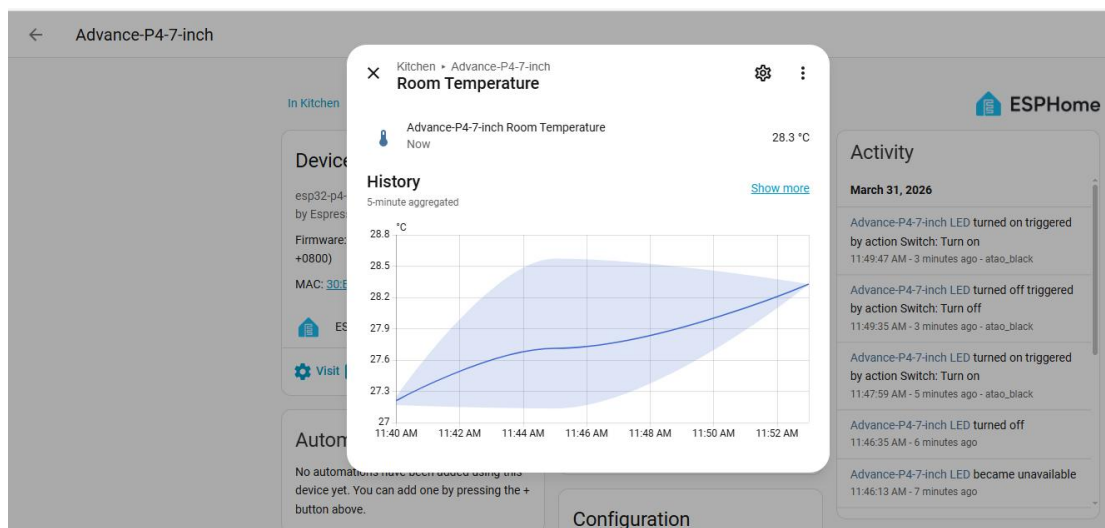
Advance-P4-7-inch

In Kitchen

Device
esp32-p4-
by Espres
Firmware:
+0800)
MAC: 30:E

ES

Visit

Autom
No automations have been added using this device yet. You can add one by pressing the + button above.

Kitchen ▸ Advance-P4-7-inch
Room Temperature

Advance-P4-7-inch Room Temperature
Now
28.3 °C

History
5-minute aggregated
Show more

°C
28.8
28.5
28.2
27.9
27.6
27.3
27
11:40 AM 11:42 AM 11:44 AM 11:46 AM 11:48 AM 11:50 AM 11:52 AM

Configuration

ESPHome

Activity
March 31, 2026
Advance-P4-7-inch LED turned on triggered by action Switch: Turn on
11:49:47 AM - 3 minutes ago - atao_black
Advance-P4-7-inch LED turned off triggered by action Switch: Turn off
11:49:35 AM - 3 minutes ago - atao_black
Advance-P4-7-inch LED turned on triggered by action Switch: Turn on
11:47:59 AM - 5 minutes ago - atao_black
Advance-P4-7-inch LED turned off
11:46:35 AM - 6 minutes ago
Advance-P4-7-inch LED became unavailable
11:46:13 AM - 7 minutes ago